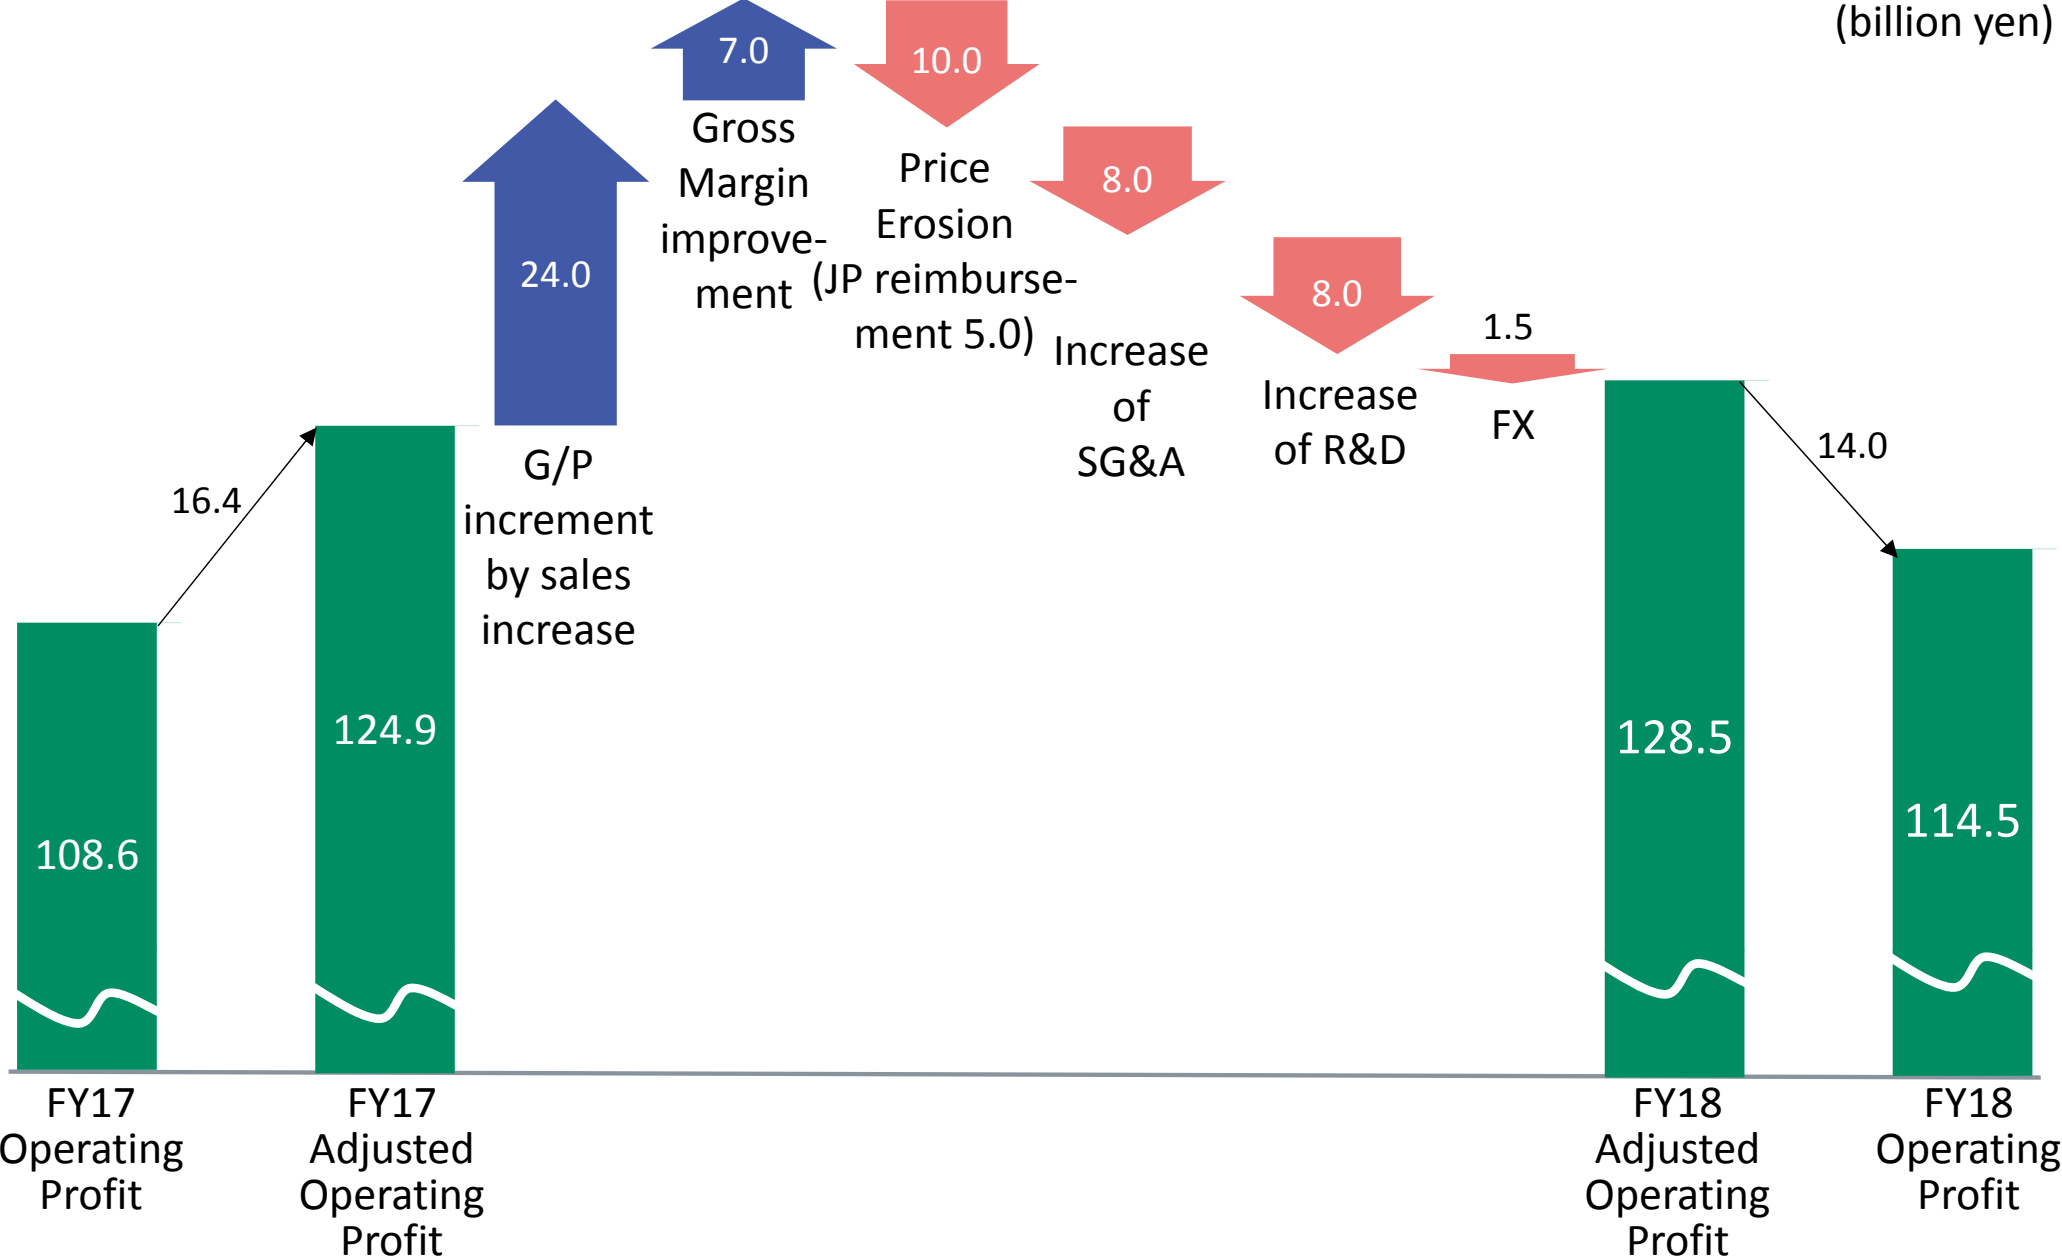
(billion yen)

7.0
Gross Margin improvement

10.0
Price Erosion (JP reimbursement 5.0)

8.0
Increase of SG&A

8.0
Increase of R&D

1.5
FX

24.0
G/P increment by sales increase

16.4

14.0

108.6
FY17 Operating Profit

124.9
FY17 Adjusted Operating Profit

128.5
FY18 Adjusted Operating Profit

114.5
FY18 Operating Profit